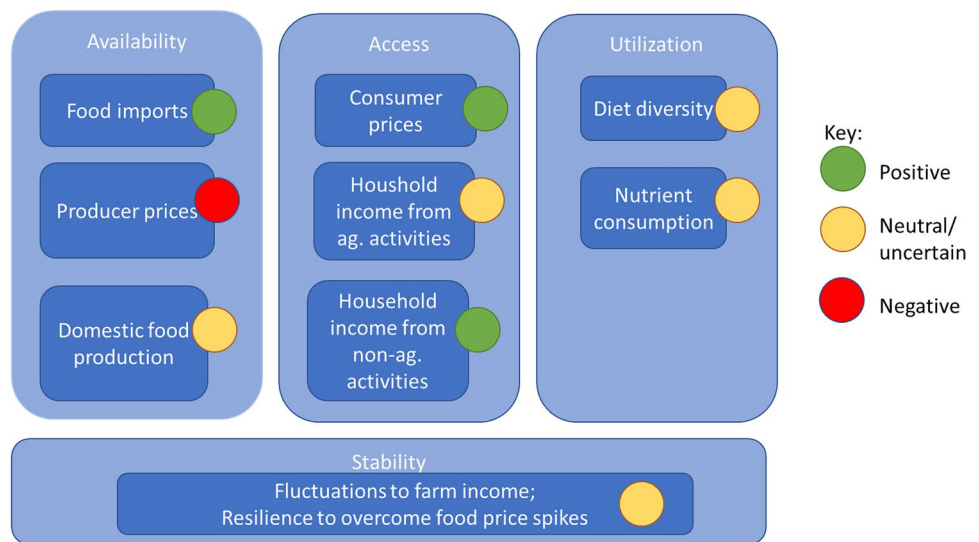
Availability

Food imports

Producer prices

Domestic food production

Access

Consumer prices

Houshold income from ag. activities

Household income from non-ag. activities

Utilization

Diet diversity

Nutrient consumption

Key:

Positive

Neutral/ uncertain

Negative

Stability

Fluctuations to farm income; Resilience to overcome food price spikes